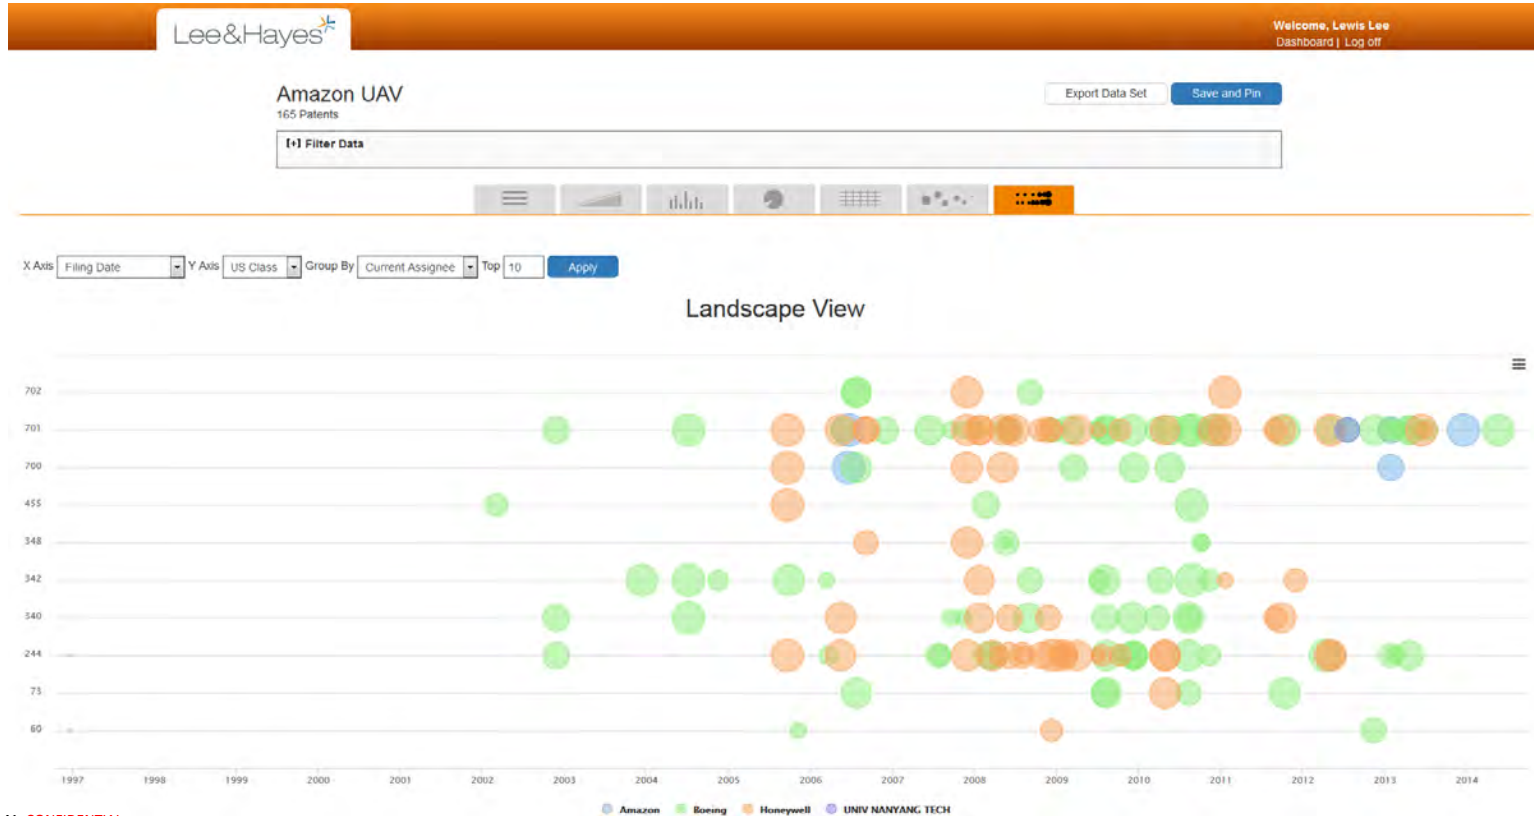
Lee&Hayes

Welcome, Lewis Lee
Dashboard | Log off

Amazon UAV
165 Patents

Export Data Set
Save and Pin

[+] Filter Data

X Axis Filing Date Y Axis US Class Group By Current Assignee Top 10 Apply

Landscape View

702
701
700
455
348
342
340
244
73
60

1997 1998 1999 2000 2001 2002 2003 2004 2005 2006 2007 2008 2009 2010 2011 2012 2013 2014

Amazon Boeing Honeywell UNIV NANYANG TECH